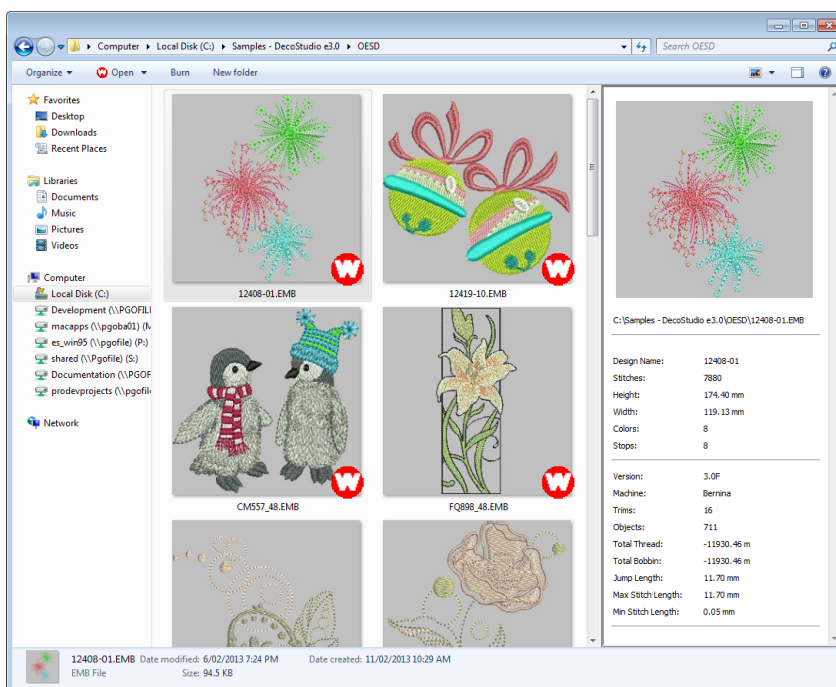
Computer ▸ Local Disk (C:) ▸ Samples - DecoStudio e3.0 ▸ OESD

Search OESD

Organize ▾ Open ▾ Burn New folder

Favorites
Desktop
Downloads
Recent Places

Libraries
Documents
Music
Pictures
Videos

Computer
Local Disk (C:)
Development (\\PGOFIL
macapps (\\pgoba01) (M
es_win95 (\\pgofile) (P:)
shared (\\pgofile) (S:)
Documentation (\\PGOF
prodevprojects (\\pgofil

Network

12408-01.EMB
12419-10.EMB
CM557_48.EMB
FQ898_48.EMB

C:\Samples - DecoStudio e3.0\OESD\12408-01.EMB

| | |
|---|---|
| Design Name: | 12408-01 |
| Stitches: | 7880 |
| Height: | 174.40 mm |
| Width: | 119.13 mm |
| Colors: | 8 |
| Stops: | 8 |
| Version: | 3.0F |
| Machine: | Bernina |
| Trims: | 16 |
| Objects: | 711 |
| Total Thread: | -11930.46 m |
| Total Bobbin: | -11930.46 m |
| Jump Length: | 11.70 mm |
| Max Stitch Length: | 11.70 mm |
| Min Stitch Length: | 0.05 mm |

12408-01.EMB Date modified: 6/02/2013 7:24 PM Date created: 11/02/2013 10:29 AM
EMB File Size: 94.5 KB